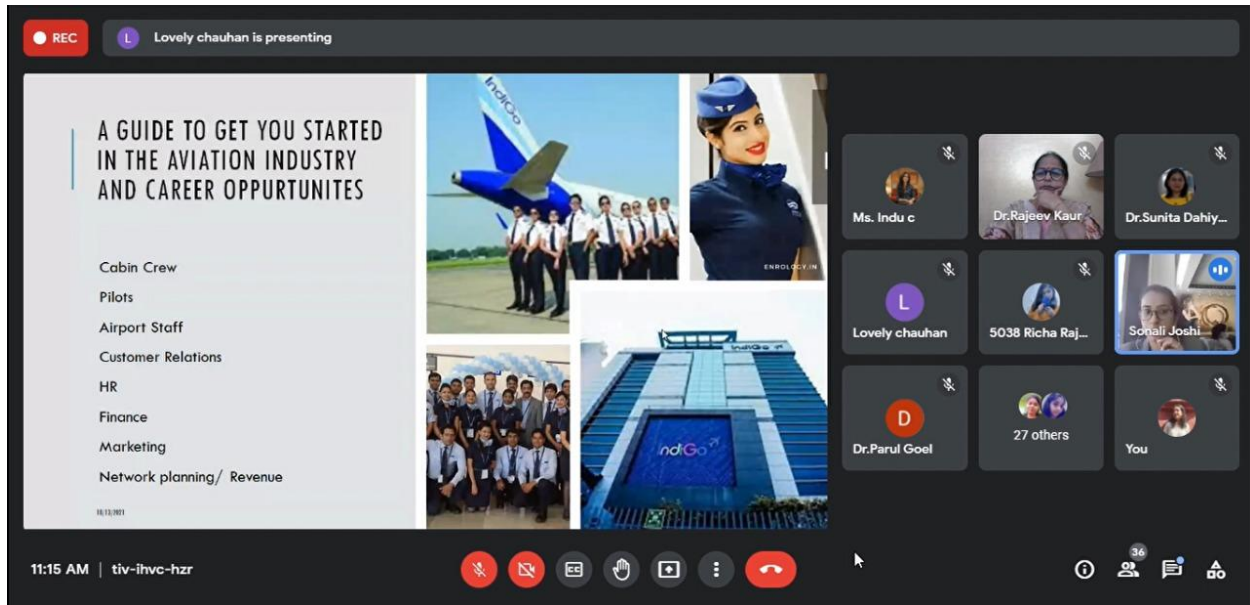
REC

L Lovely chauhan is presenting

A GUIDE TO GET YOU STARTED IN THE AVIATION INDUSTRY AND CAREER OPPURTUNITES

Cabin Crew
Pilots
Airport Staff
Customer Relations
HR
Finance
Marketing
Network planning/ Revenue

10/12/2021

IndiGo

ENROLOGY.IN

IndiGo

IndiGo

Ms. Indu c

Dr.Rajeev Kaur

Dr.Sunita Dahiy...

L
Lovely chauhan

5038 Richa Raj...

Sonali Joshi

D
Dr.Parul Goel

27 others

You

11:15 AM | tiv-ihvc-hzr

36